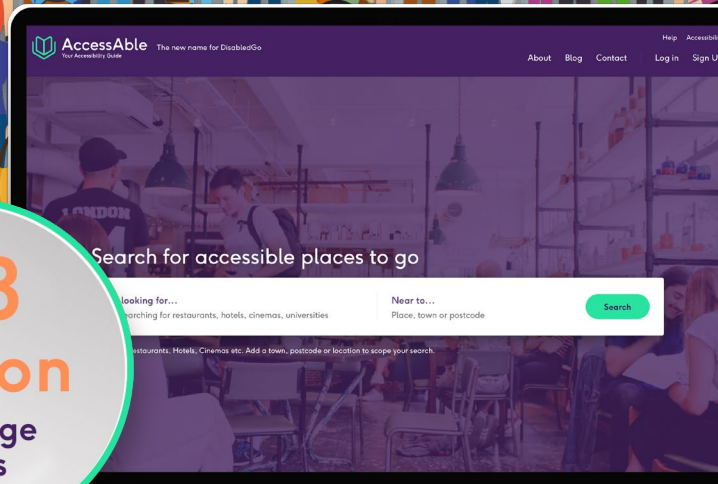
AccessAble
Your Accessibility Guide
The new name for DisabledGo

Help Accessibi

About Blog Contact Log in Sign U

LONDON

Search for accessible places to go

looking for...
earching for restaurants, hotels, cinemas, universities

Near to...
Place, town or postcode

Search

estaurants, Hotels, Cinemas etc. Add a town, postcode or location to scope your search.

3
on
ge
s